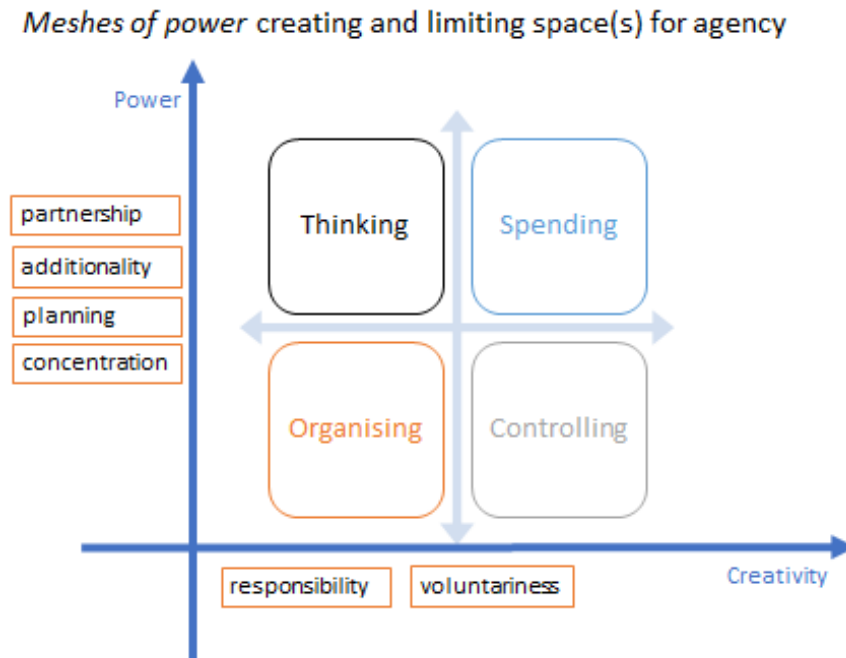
*Meshes of power* creating and limiting space(s) for agency

Power

partnership

additionality

planning

concentration

Thinking

Spending

Organising

Controlling

responsibility

voluntariness

Creativity